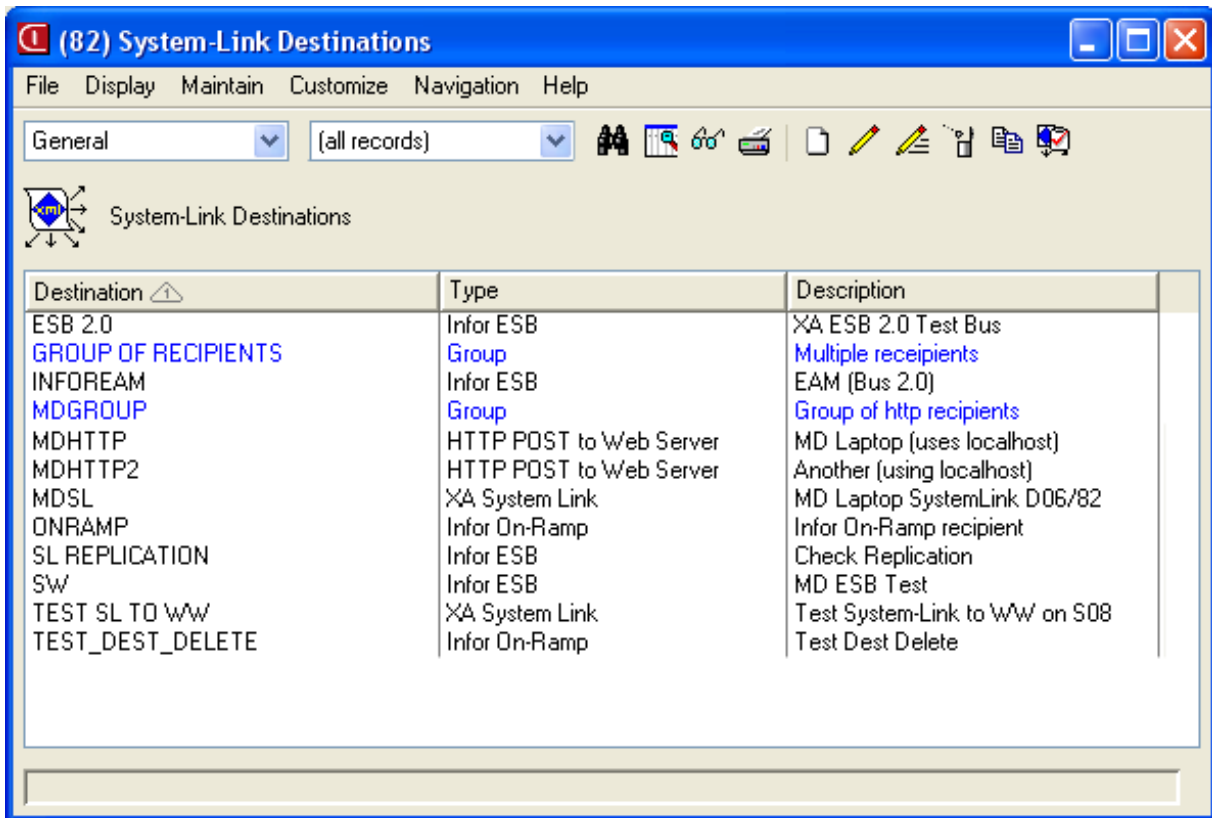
(82) System-Link Destinations

File Display Maintain Customize Navigation Help

General
(all records)

System-Link Destinations

| Destination | Type | Description |
|---|---|---|
| ESB 2.0 | Infor ESB | XA ESB 2.0 Test Bus |
| GROUP OF RECIPIENTS | Group | Multiple receipients |
| INFOREAM | Infor ESB | EAM (Bus 2.0) |
| MDGROUP | Group | Group of http recipients |
| MDHTTP | HTTP POST to Web Server | MD Laptop (uses localhost) |
| MDHTTP2 | HTTP POST to Web Server | Another (using localhost) |
| MDSL | XA System Link | MD Laptop SystemLink D06/82 |
| ONRAMP | Infor On-Ramp | Infor On-Ramp recipient |
| SL REPLICATION | Infor ESB | Check Replication |
| SW | Infor ESB | MD ESB Test |
| TEST SL TO WW | XA System Link | Test System-Link to WW on S08 |
| TEST_DEST_DELETE | Infor On-Ramp | Test Dest Delete |